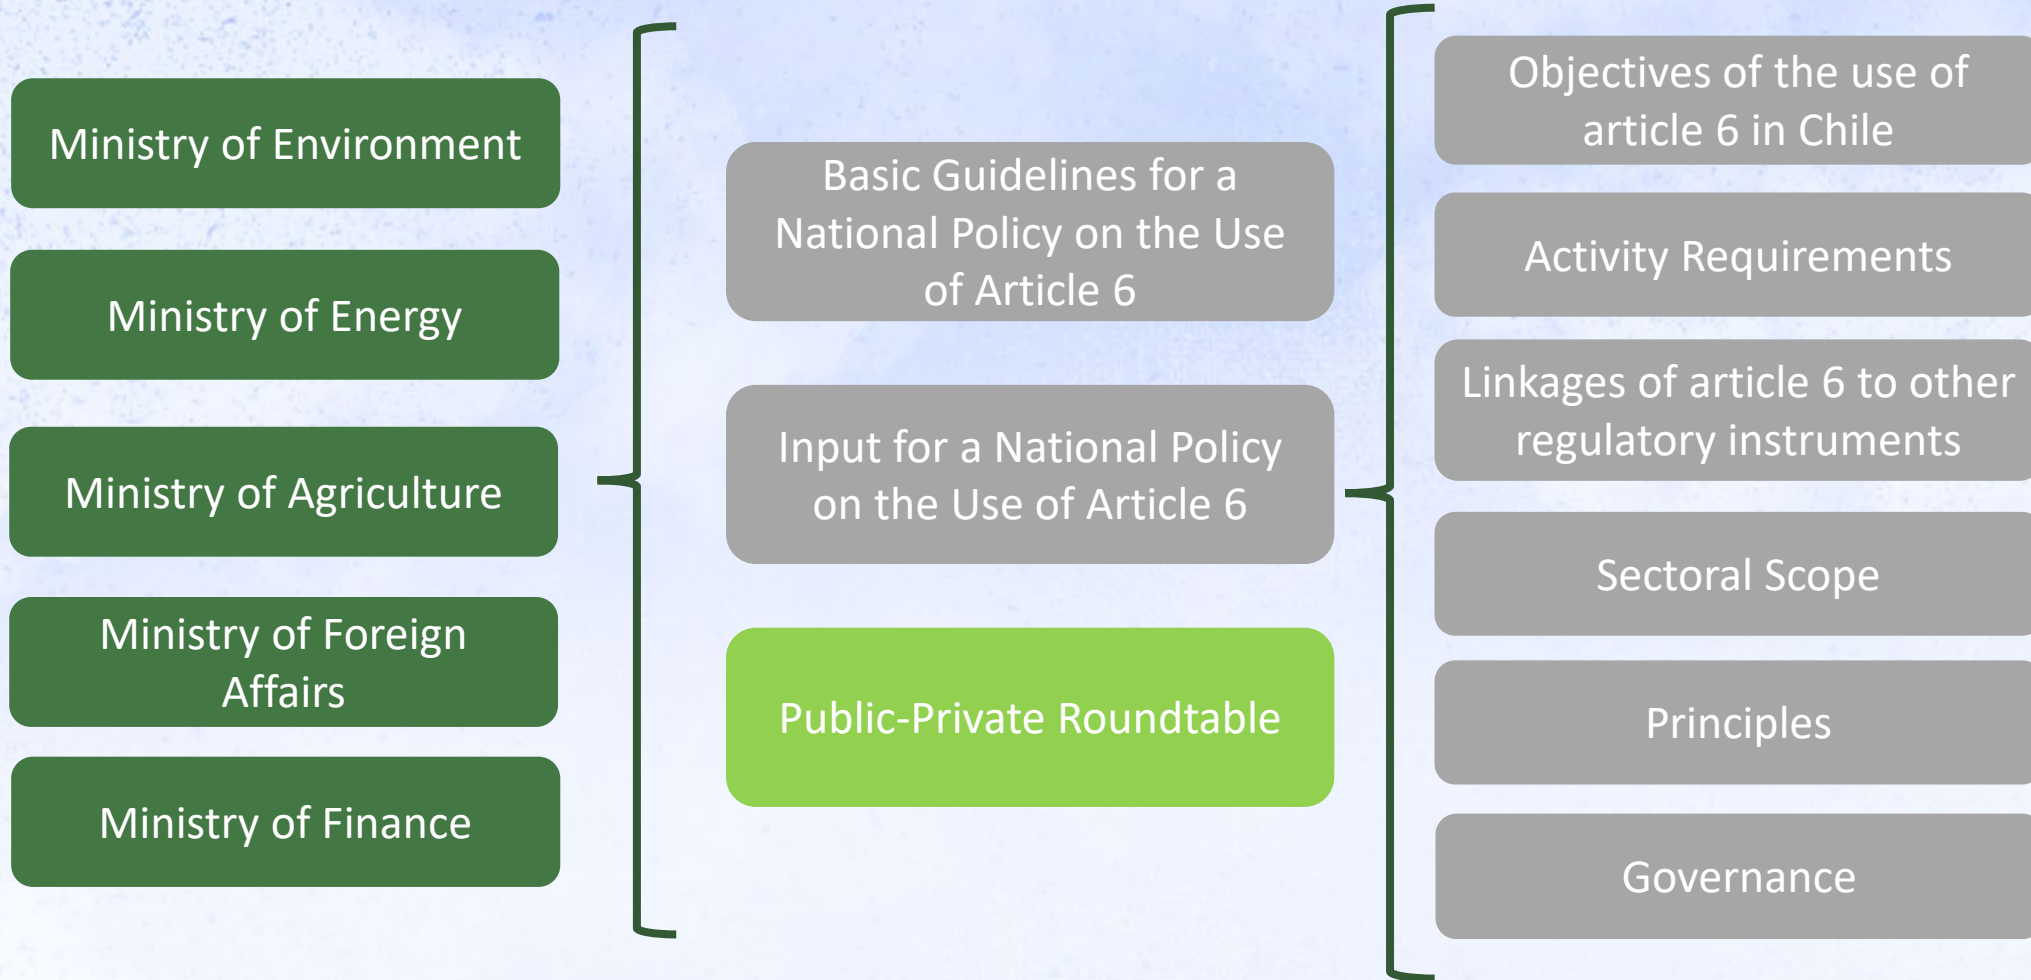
Ministry of Environment

Ministry of Energy

Ministry of Agriculture

Ministry of Foreign Affairs

Ministry of Finance

Basic Guidelines for a National Policy on the Use of Article 6

Input for a National Policy on the Use of Article 6

Public-Private Roundtable

Objectives of the use of article 6 in Chile

Activity Requirements

Linkages of article 6 to other regulatory instruments

Sectoral Scope

Principles

Governance